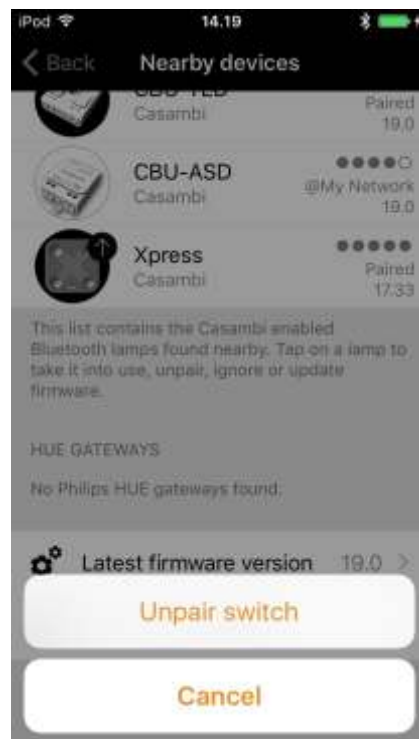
iPod 14.19

Back Nearby devices

CBU-TED
Casambi
Paired
19.0

CBU-ASD
Casambi
@My Network
19.0

Xpress
Casambi
Paired
17.33

This list contains the Casambi enabled Bluetooth lamps found nearby. Tap on a lamp to take it into use, unpair, ignore or update firmware.

HUE GATEWAYS

No Philips HUE gateways found.

Latest firmware version 19.0 >

Unpair switch

Cancel